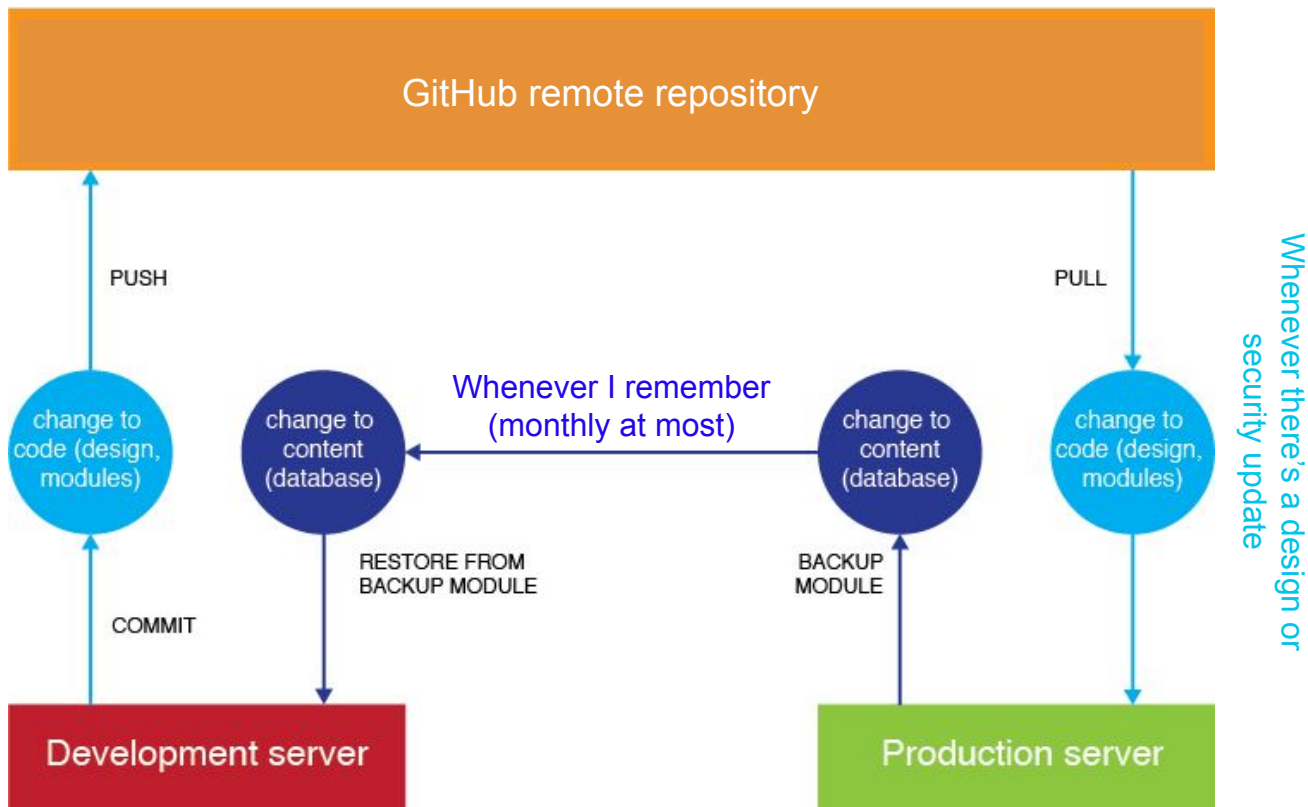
GitHub remote repository

PUSH

PULL

Whenever there's a design or security update

change to code (design, modules)

change to content (database)

Whenever I remember (monthly at most)

change to content (database)

change to code (design, modules)

RESTORE FROM BACKUP MODULE

BACKUP MODULE

COMMIT

Development server

Production server